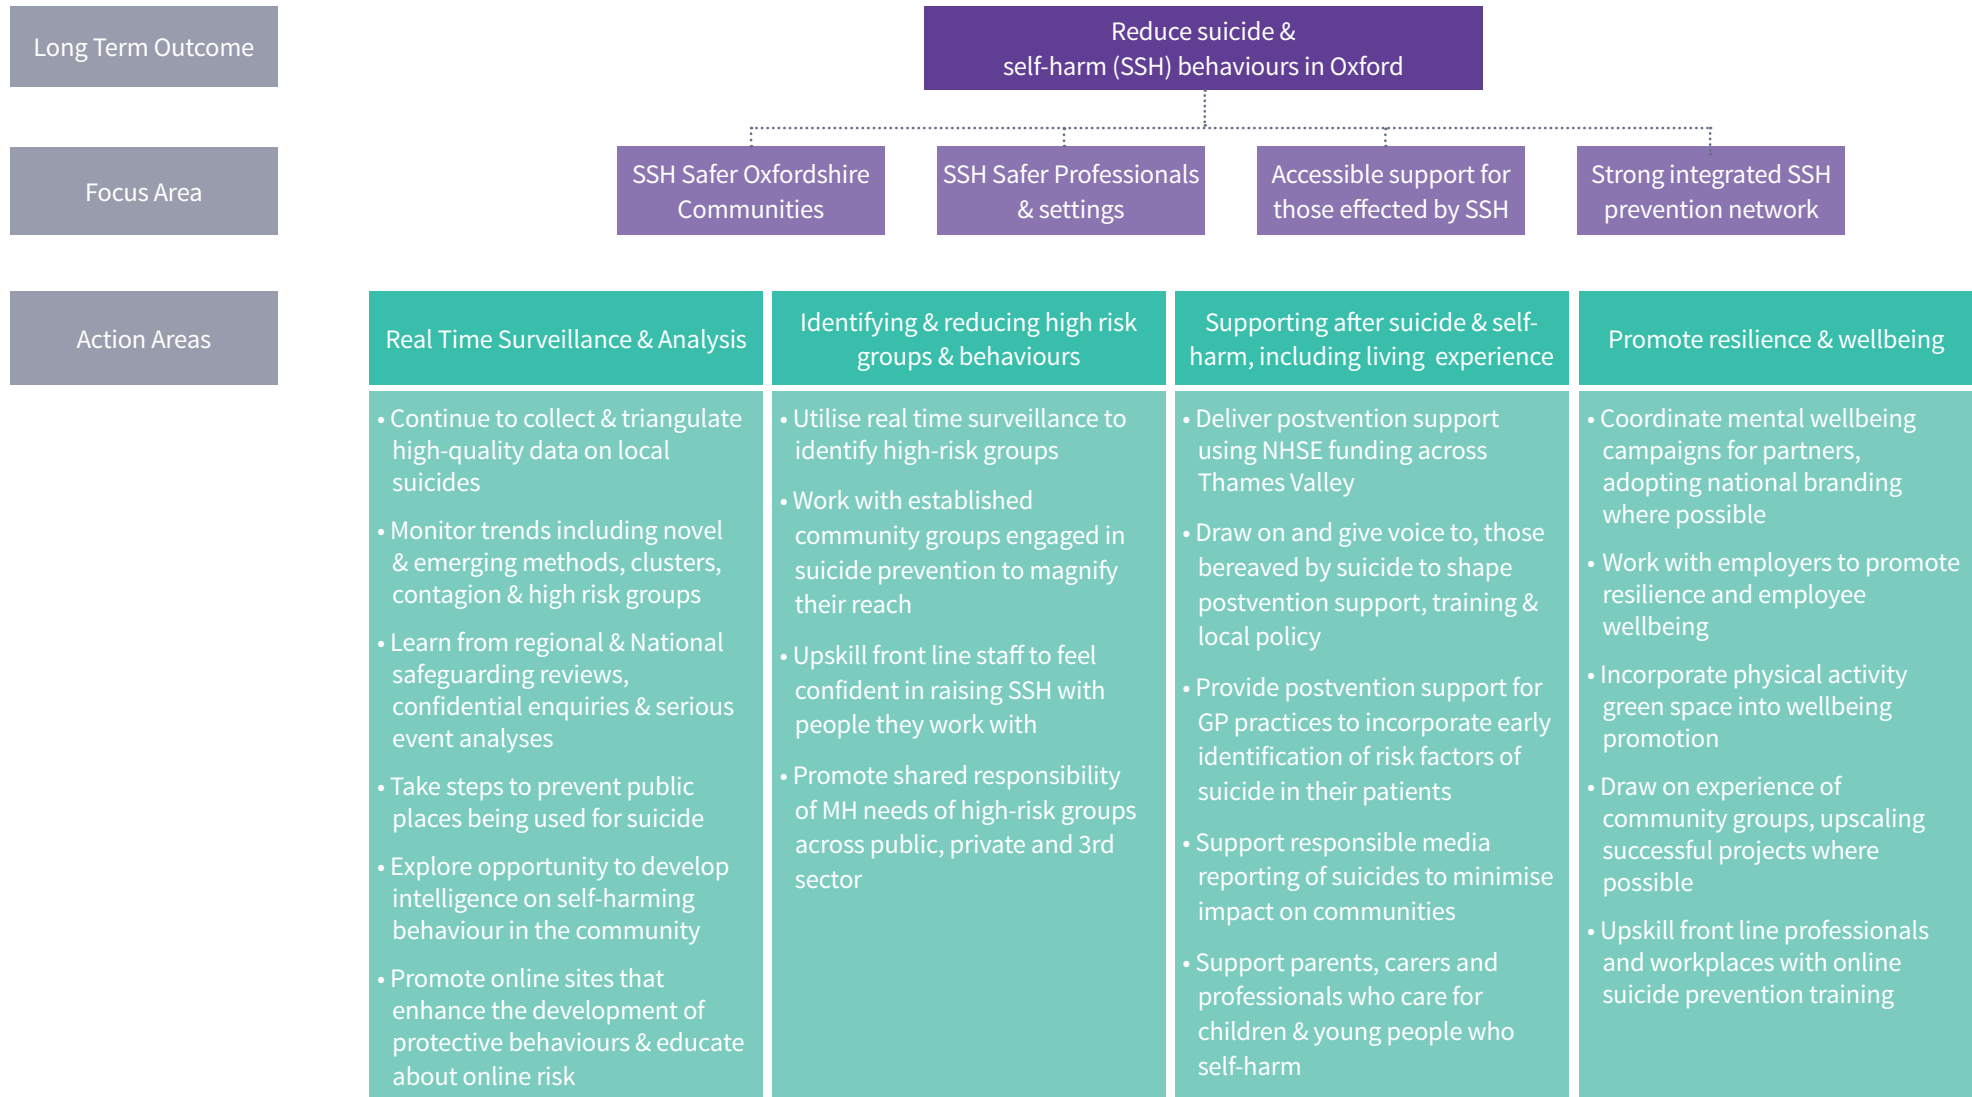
Long Term Outcome

Reduce suicide & self-harm (SSH) behaviours in Oxford

Focus Area

SSH Safer Oxfordshire Communities

SSH Safer Professionals & settings

Accessible support for those effected by SSH

Strong integrated SSH prevention network

Action Areas

Real Time Surveillance & Analysis

• Continue to collect & triangulate high-quality data on local suicides

• Monitor trends including novel & emerging methods, clusters, contagion & high risk groups

• Learn from regional & National safeguarding reviews, confidential enquiries & serious event analyses

• Take steps to prevent public places being used for suicide

• Explore opportunity to develop intelligence on self-harming behaviour in the community

• Promote online sites that enhance the development of protective behaviours & educate about online risk

Identifying & reducing high risk groups & behaviours

• Utilise real time surveillance to identify high-risk groups

• Work with established community groups engaged in suicide prevention to magnify their reach

• Upskill front line staff to feel confident in raising SSH with people they work with

• Promote shared responsibility of MH needs of high-risk groups across public, private and 3rd sector

Supporting after suicide & self-harm, including living experience

• Deliver postvention support using NHSE funding across Thames Valley

• Draw on and give voice to, those bereaved by suicide to shape postvention support, training & local policy

• Provide postvention support for GP practices to incorporate early identification of risk factors of suicide in their patients

• Support responsible media reporting of suicides to minimise impact on communities

• Support parents, carers and professionals who care for children & young people who self-harm

Promote resilience & wellbeing

• Coordinate mental wellbeing campaigns for partners, adopting national branding where possible

• Work with employers to promote resilience and employee wellbeing

• Incorporate physical activity green space into wellbeing promotion

• Draw on experience of community groups, upscaling successful projects where possible

• Upskill front line professionals and workplaces with online suicide prevention training